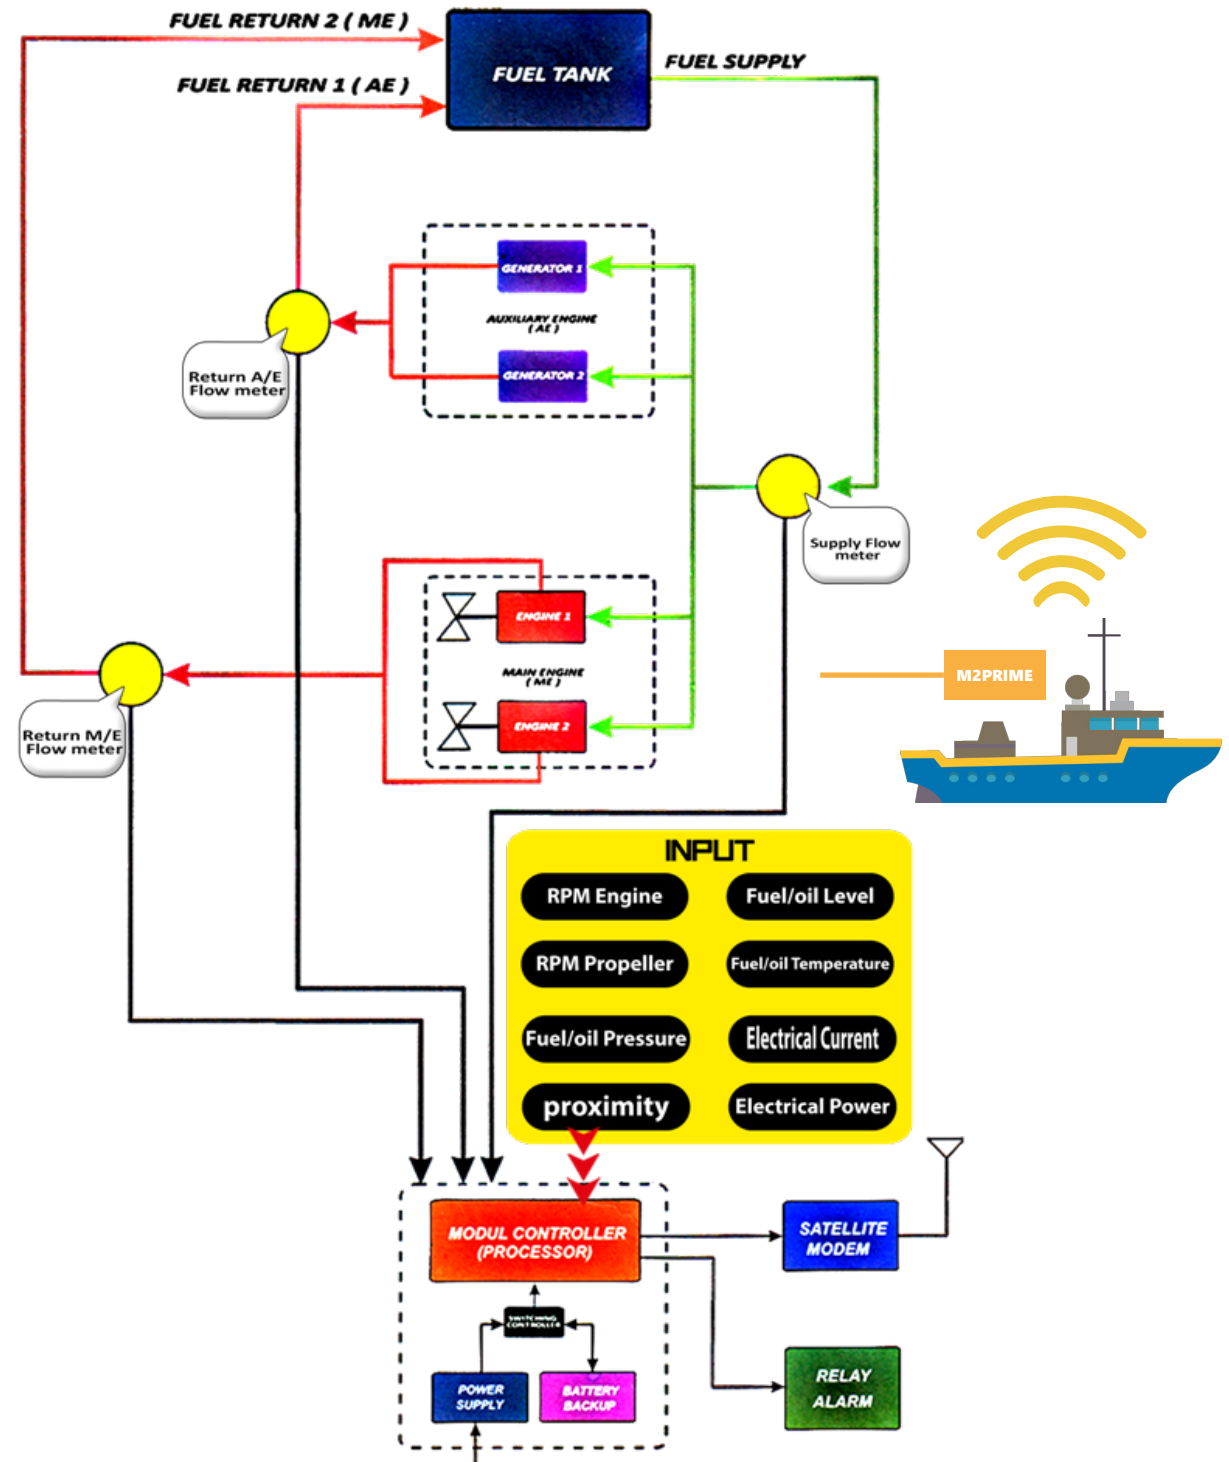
FUEL RETURN 2 ( ME )

FUEL RETURN 1 ( AE )

FUEL TANK

FUEL SUPPLY

GENERATOR 1

AUXILIARY ENGINE ( AE )

GENERATOR 2

Return A/E Flow meter

Supply Flow meter

ENGINE 1

MAIN ENGINE ( ME )

ENGINE 2

Return M/E Flow meter

M2PRIME

INPUT

RPM Engine

Fuel/oil Level

RPM Propeller

Fuel/oil Temperature

Fuel/oil Pressure

Electrical Current

proximity

Electrical Power

MODUL CONTROLLER (PROCESSOR)

SATELLITE MODEM

SWITCHING CONTROLLER

POWER SUPPLY

BATTERY BACKUP

RELAY ALARM